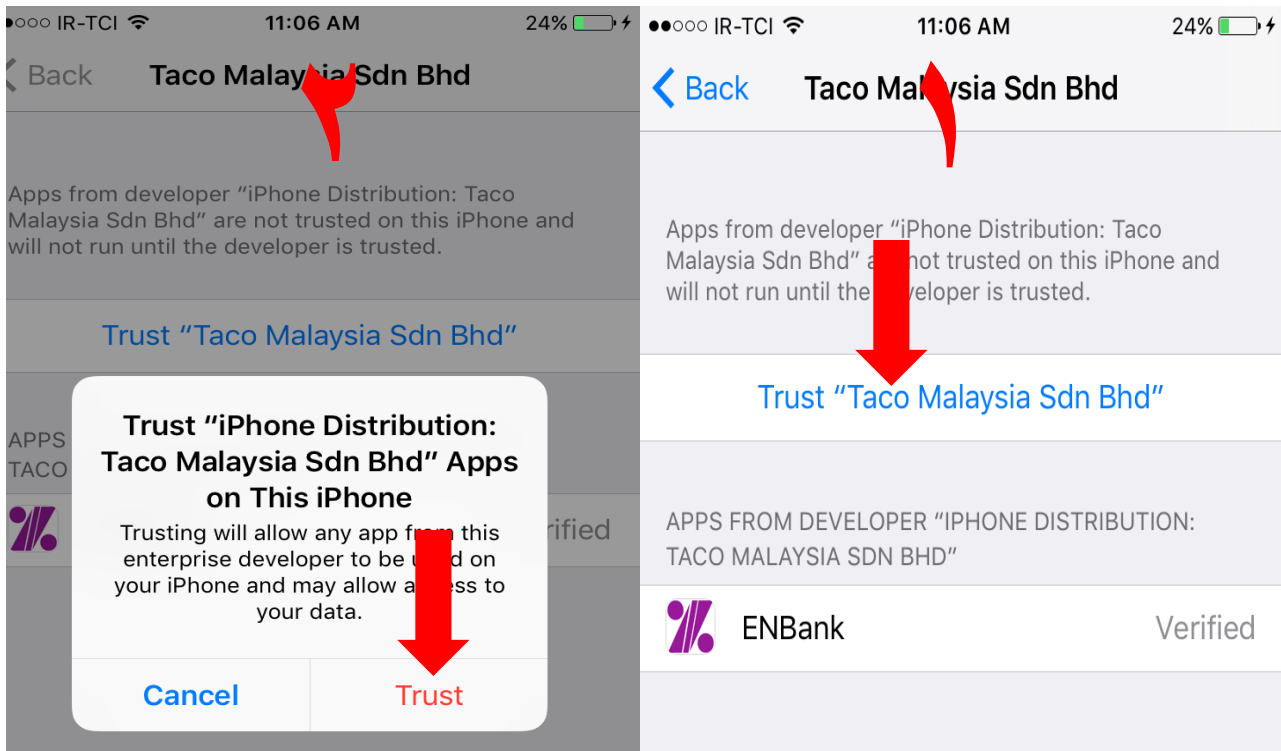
●○○○ IR-TCI 11:06 AM 24%

Back Taco Malaysia Sdn Bhd

٢

Apps from developer “iPhone Distribution: Taco Malaysia Sdn Bhd” are not trusted on this iPhone and will not run until the developer is trusted.

Trust “Taco Malaysia Sdn Bhd”

APPS
TACO

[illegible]rified

Trust “iPhone Distribution: Taco Malaysia Sdn Bhd” Apps on This iPhone

Trusting will allow any app fr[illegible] this enterprise developer to be u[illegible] on your iPhone and may allow a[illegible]ss to your data.

Cancel Trust

●●○○○ IR-TCI 11:06 AM 24%

Back Taco Malaysia Sdn Bhd

١

Apps from developer “iPhone Distribution: Taco Malaysia Sdn Bhd” a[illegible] not trusted on this iPhone and will not run until the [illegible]veloper is trusted.

Trust “Taco Malaysia Sdn Bhd”

APPS FROM DEVELOPER “IPHONE DISTRIBUTION: TACO MALAYSIA SDN BHD”

ENBank Verified